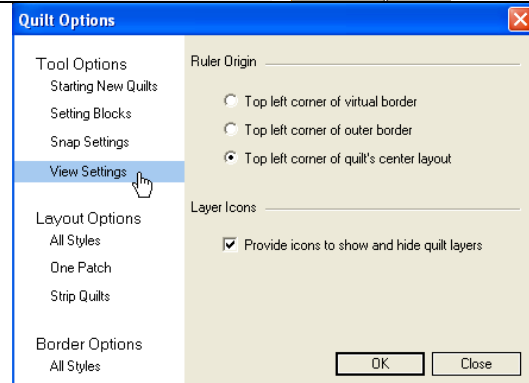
Quilt Options

Tool Options
Starting New Quilts
Setting Blocks
Snap Settings
View Settings

Layout Options
All Styles
One Patch
Strip Quilts

Border Options
All Styles

Ruler Origin

Top left corner of virtual border
Top left corner of outer border
Top left corner of quilt's center layout

Layer Icons

Provide icons to show and hide quilt layers

OK
Close